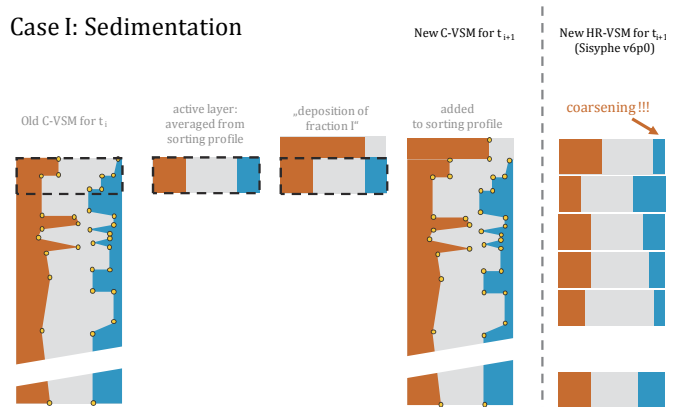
Case I: Sedimentation

New C-VSM for $t_{i+1}$

New HR-VSM for $t_{i+1}$ (Sisyphe v6p0)

Old C-VSM for $t_i$

active layer: averaged from sorting profile

„deposition of fraction I“

added to sorting profile

coarsening !!!